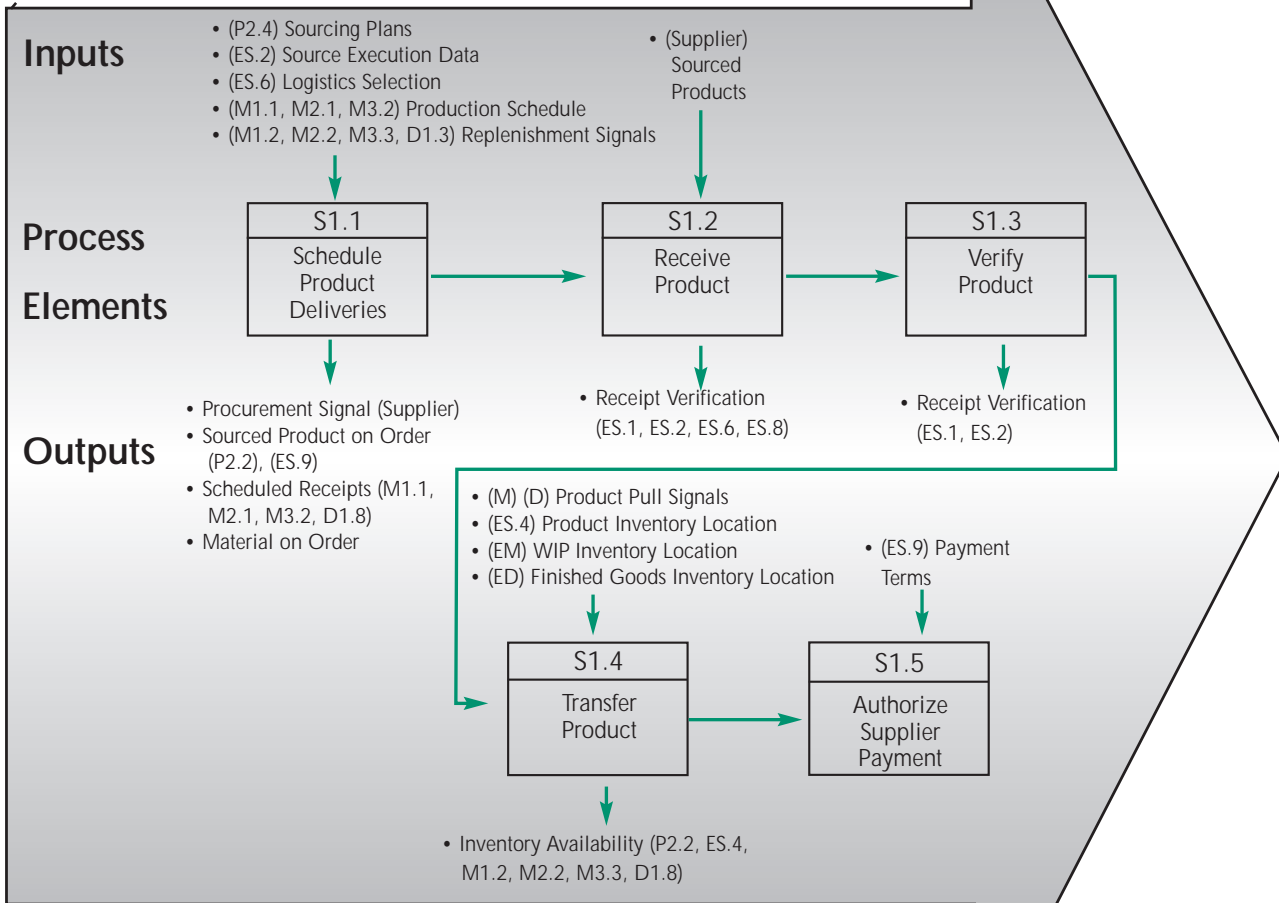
Inputs

• (P2.4) Sourcing Plans
• (ES.2) Source Execution Data
• (ES.6) Logistics Selection
• (M1.1, M2.1, M3.2) Production Schedule
• (M1.2, M2.2, M3.3, D1.3) Replenishment Signals

• (Supplier) Sourced Products

Process Elements

S1.1
Schedule Product Deliveries

S1.2
Receive Product

S1.3
Verify Product

Outputs

• Procurement Signal (Supplier)
• Sourced Product on Order (P2.2), (ES.9)
• Scheduled Receipts (M1.1, M2.1, M3.2, D1.8)
• Material on Order

• Receipt Verification (ES.1, ES.2, ES.6, ES.8)

• Receipt Verification (ES.1, ES.2)

• (M) (D) Product Pull Signals
• (ES.4) Product Inventory Location
• (EM) WIP Inventory Location
• (ED) Finished Goods Inventory Location

• (ES.9) Payment Terms

S1.4
Transfer Product

S1.5
Authorize Supplier Payment

• Inventory Availability (P2.2, ES.4, M1.2, M2.2, M3.3, D1.8)